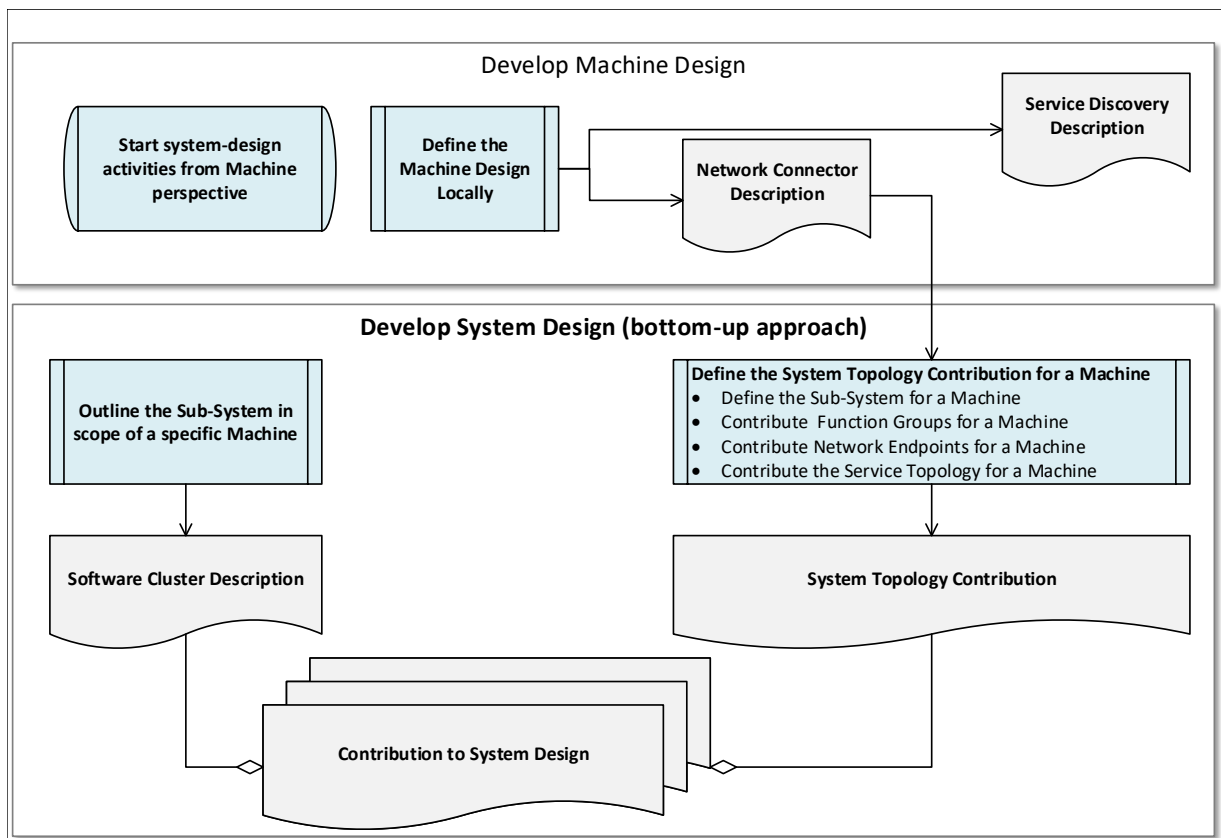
Develop Machine Design

Start system-design activities from Machine perspective

Define the Machine Design Locally

Service Discovery Description

Network Connector Description

Develop System Design (bottom-up approach)

Outline the Sub-System in scope of a specific Machine

Define the System Topology Contribution for a Machine
- Define the Sub-System for a Machine
- Contribute Function Groups for a Machine
- Contribute Network Endpoints for a Machine
- Contribute the Service Topology for a Machine

Software Cluster Description

System Topology Contribution

Contribution to System Design